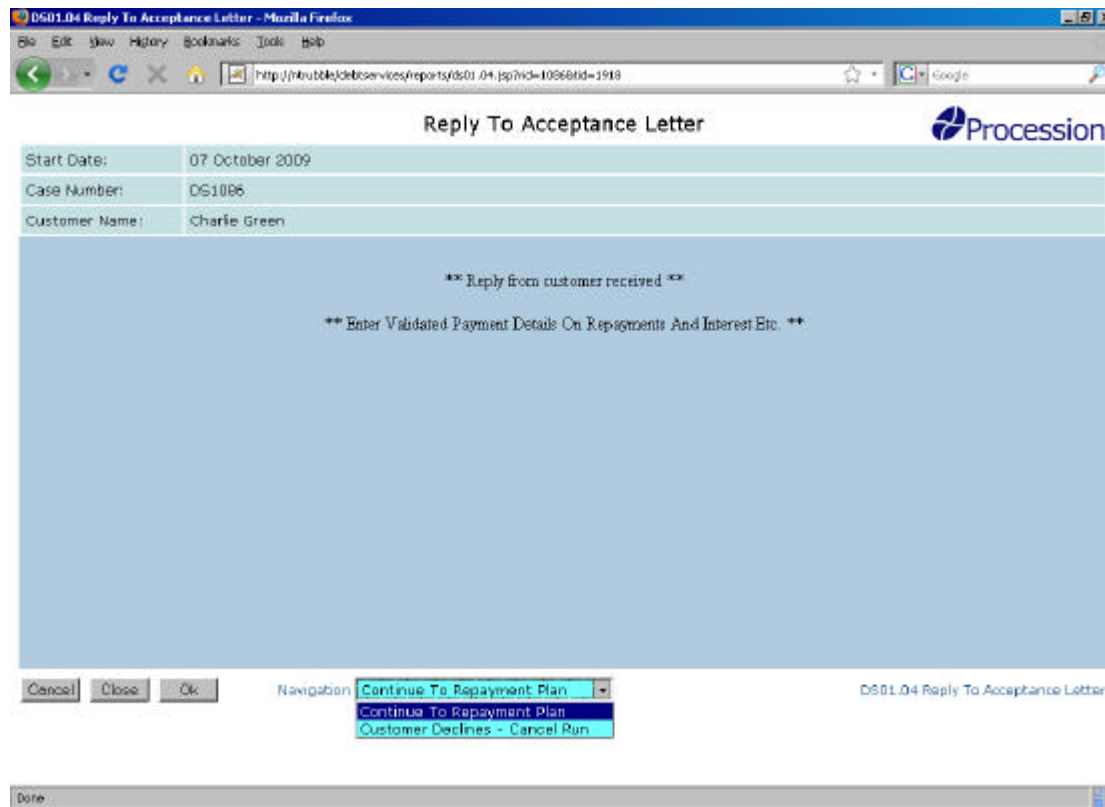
DS01.04 Reply To Acceptance Letter - Mozilla Firefox

File Edit View History Bookmarks Tools Help

http://ntrubble/debtservices/reports/ds01.04.jsp?rid=1086&tid=1918

Google

Reply To Acceptance Letter

Procession

| Start Date: | 07 October 2009 |
|---|---|
| Case Number: | DS1086 |
| Customer Name: | Charlie Green |

** Reply from customer received **

** Enter Validated Payment Details On Repayments And Interest Etc. **

Cancel Close Ok

Navigation Continue To Repayment Plan

Continue To Repayment Plan
Customer Declines - Cancel Run

DS01.04 Reply To Acceptance Letter

Done